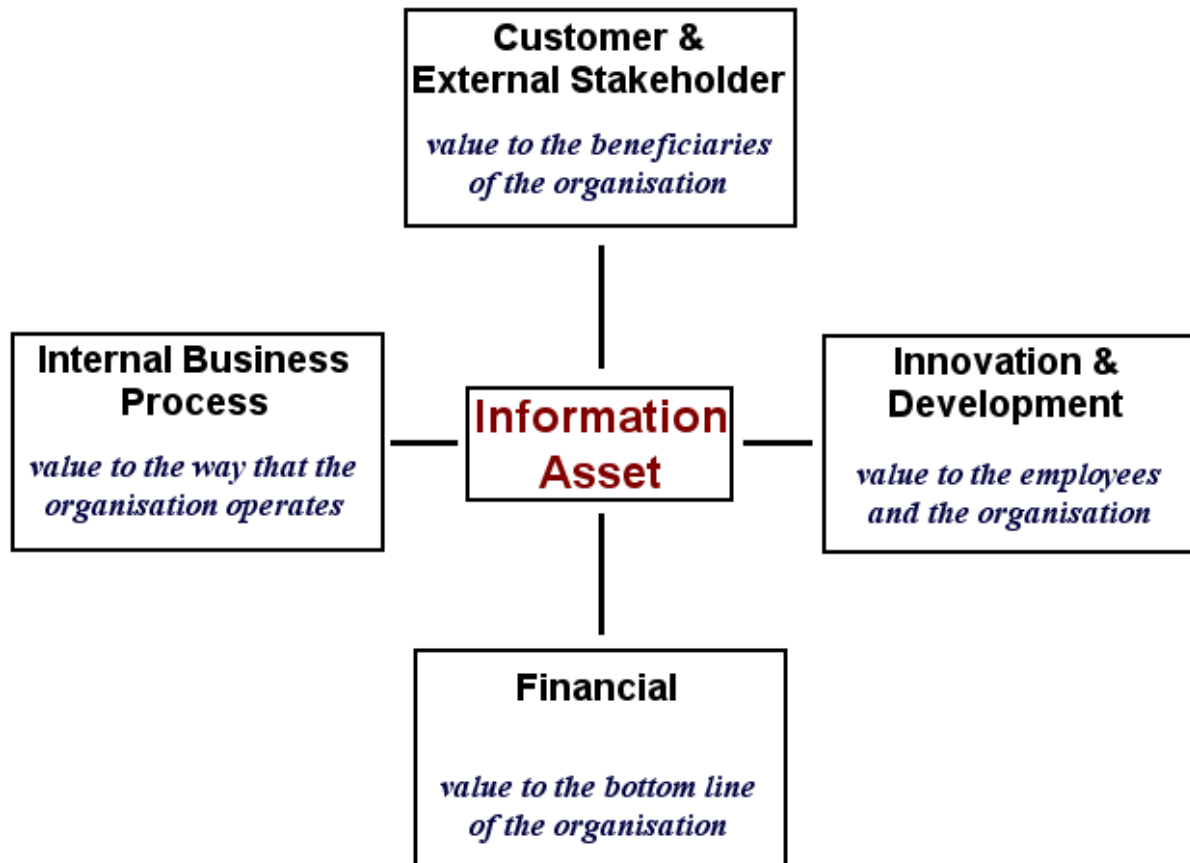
Customer & External Stakeholder

value to the beneficiaries of the organisation

Internal Business Process

value to the way that the organisation operates

Information Asset

Innovation & Development

value to the employees and the organisation

Financial

value to the bottom line of the organisation